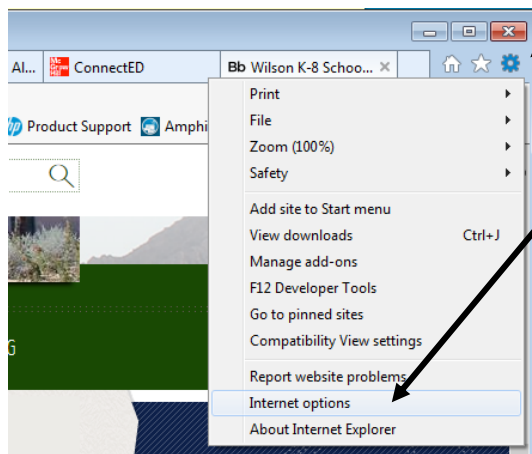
Al...

Mc Graw Hill ConnectED

Bb Wilson K-8 Schoo... ×

Product Support

Amphi

G

Print

File

Zoom (100%)

Safety

Add site to Start menu

View downloads Ctrl+J

Manage add-ons

F12 Developer Tools

Go to pinned sites

Compatibility View settings

Report website problems

Internet options

About Internet Explorer